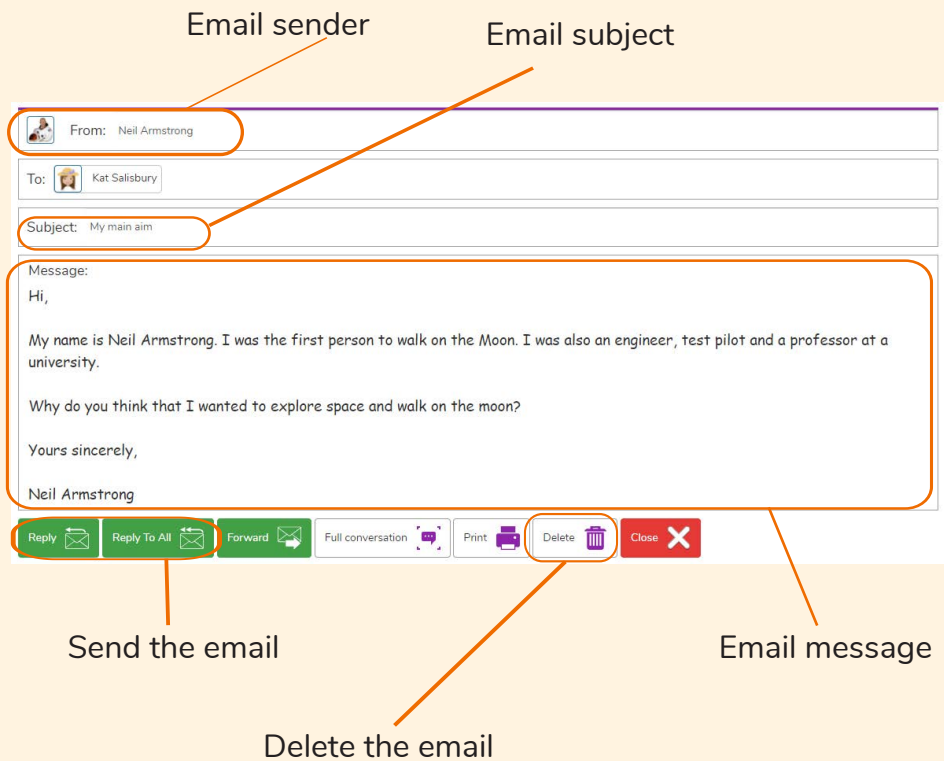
Email sender

Email subject

From: Neil Armstrong

To: Kat Salisbury

Subject: My main aim

Message:
Hi,

My name is Neil Armstrong. I was the first person to walk on the Moon. I was also an engineer, test pilot and a professor at a university.

Why do you think that I wanted to explore space and walk on the moon?

Yours sincerely,

Neil Armstrong

Reply Reply To All Forward Full conversation Print Delete Close

Send the email

Email message

Delete the email